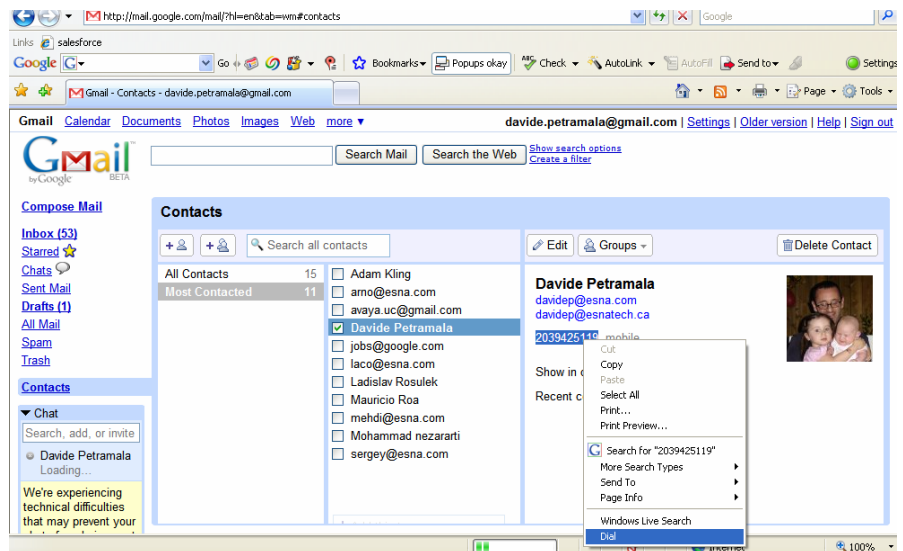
http://mail.google.com/mail/?hl=en&tab=wm#contacts

Google

Links salesforce

Google G Go Bookmarks Popups okay Check AutoLink AutoFill Send to Settings

Gmail - Contacts - davide.petramala@gmail.com

Page Tools

Gmail Calendar Documents Photos Images Web more ▾ davide.petramala@gmail.com | Settings | Older version | Help | Sign out

Gmail by Google BETA

Search Mail Search the Web Show search options Create a filter

Compose Mail

Inbox (53)
Starred
Chats
Sent Mail
Drafts (1)
All Mail
Spam
Trash

Contacts

Chat

Search, add, or invite

Davide Petramala
Loading...

We're experiencing technical difficulties that may prevent your

Contacts

Search all contacts

Edit Groups Delete Contact

| All Contacts | 15 |
|---|---|
| Most Contacted | 11 |

Adam Kling
arno@esna.com
avaya.uc@gmail.com
Davide Petramala
jobs@google.com
laco@esna.com
Ladislav Rosulek
Mauricio Roa
mehdi@esna.com
Mohammad nezararti
sergey@esna.com

Davide Petramala
davidep@esna.com
davidep@esnatech.ca
2039425119 mobile

Show in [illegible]

Recent c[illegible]

Cut
Copy
Paste
Select All
Print...
Print Preview...
Search for "2039425119"
More Search Types
Send To
Page Info
Windows Live Search
Dial

Internet 100%